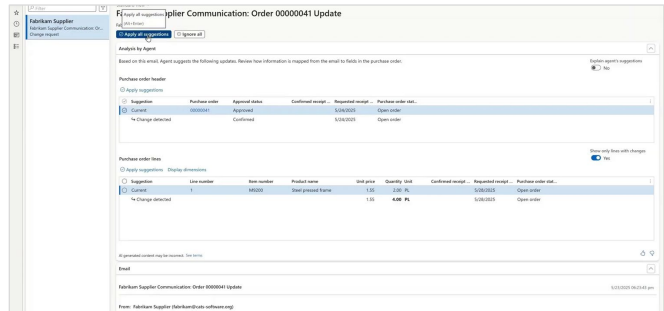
Filter

Fabrikam Supplier
Fabrikam Supplier Communication: Or...
Change request

Apply all suggestions
(Alt+Enter)

F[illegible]plier Communication: Order 00000041 Update

Fab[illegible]

Apply all suggestions Ignore all

Analysis by Agent

Based on this email, Agent suggests the following updates. Review how information is mapped from the email to fields in the purchase order.

Explain agent's suggestions
No

Purchase order header

Apply suggestions

| Suggestion | Purchase order | Approval status | Confirmed receipt ... | Requested receipt ... | Purchase order stat... |
|---|---|---|---|---|---|
| Current | 00000041 | Approved | | 5/24/2025 | Open order |
| Change detected | | Confirmed | | 5/24/2025 | Open order |

Show only lines with changes
Yes

Purchase order lines

Apply suggestions Display dimensions

| Suggestion | Line number | Item number | Product name | Unit price | Quantity | Unit | Confirmed receipt ... | Requested receipt ... | Purchase order stat... |
|---|---|---|---|---|---|---|---|---|---|
| Current | 1 | M6000 | Steel pressed frame | 1.55 | 2.00 | PL | | 5/28/2025 | Open order |
| Change detected | | | | 1.55 | 4.00 | PL | | 5/28/2025 | Open order |

AI-generated content may be incorrect. See terms

Email

Fabrikam Supplier Communication: Order 00000041 Update

5/23/2025 06:23:43 pm

From: Fabrikam Supplier (fabrikam@cats-software.org)